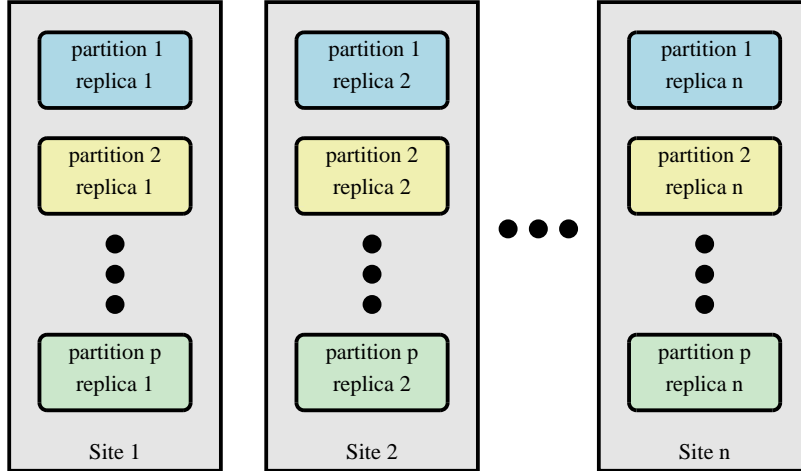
partition 1
replica 1

partition 2
replica 1

partition p
replica 1

Site 1

partition 1
replica 2

partition 2
replica 2

partition p
replica 2

Site 2

partition 1
replica n

partition 2
replica n

partition p
replica n

Site n